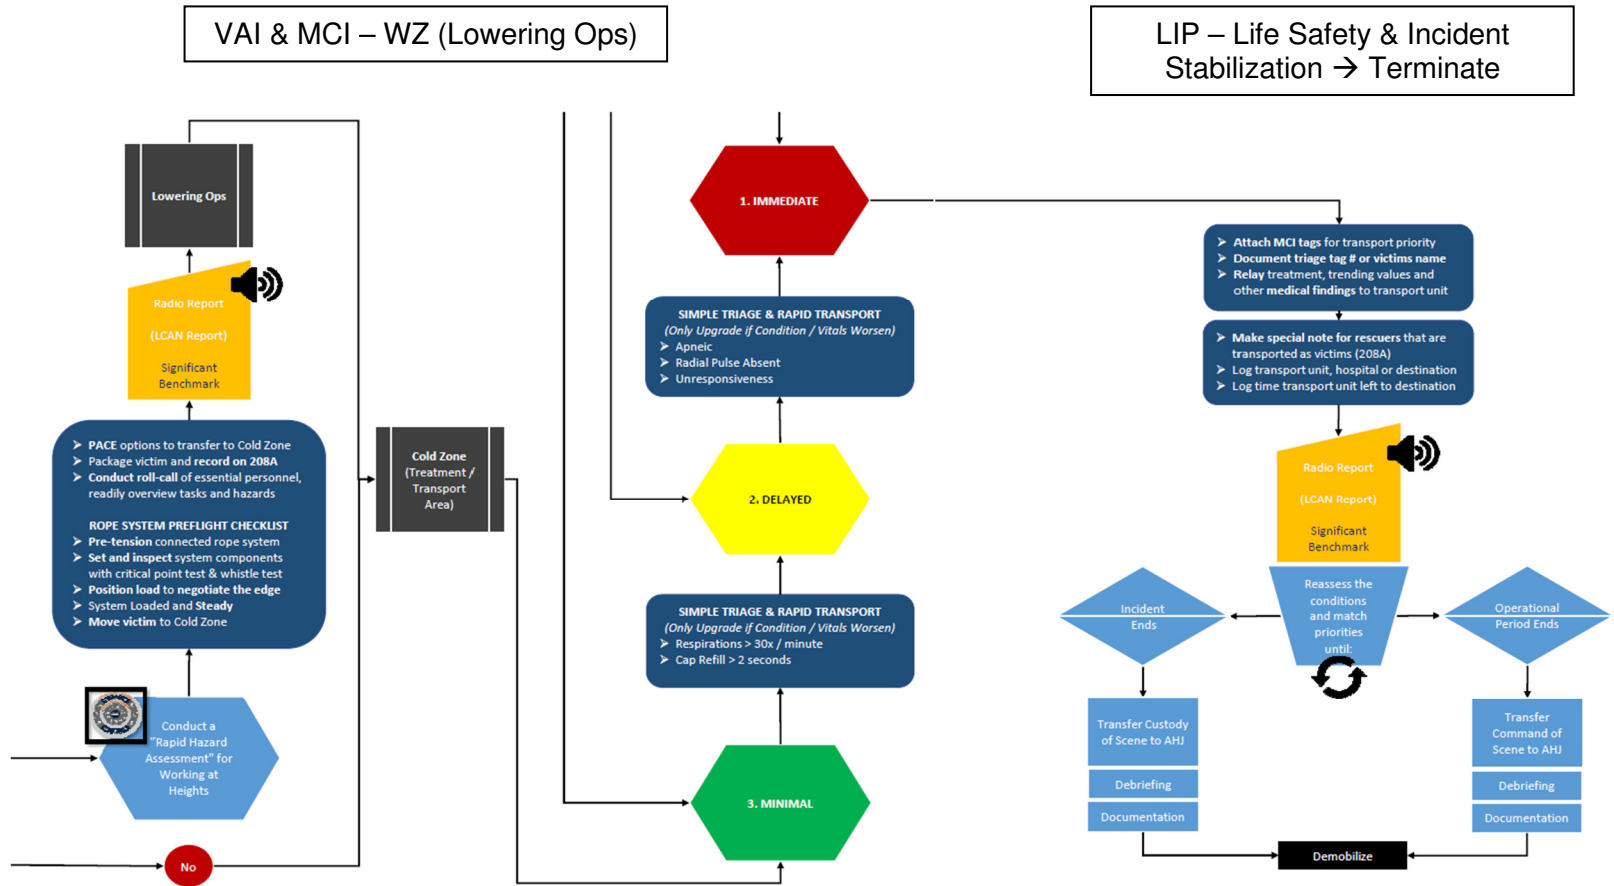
VAI & MCI – WZ (Lowering Ops)

LIP – Life Safety & Incident Stabilization → Terminate

Lowering Ops

Radio Report

(LCAN Report)

Significant Benchmark

➤ PACE options to transfer to Cold Zone
➤ Package victim and record on 208A
➤ Conduct roll-call of essential personnel, readily overview tasks and hazards

ROPE SYSTEM PREFLIGHT CHECKLIST
➤ Pre-tension connected rope system
➤ Set and inspect system components with critical point test & whistle test
➤ Position load to negotiate the edge
➤ System Loaded and Steady
➤ Move victim to Cold Zone

Conduct a "Rapid Hazard Assessment" for Working at Heights

No

Cold Zone (Treatment / Transport Area)

1. IMMEDIATE

SIMPLE TRIAGE & RAPID TRANSPORT
(Only Upgrade if Condition / Vitals Worsen)
➤ Apneic
➤ Radial Pulse Absent
➤ Unresponsiveness

2. DELAYED

SIMPLE TRIAGE & RAPID TRANSPORT
(Only Upgrade if Condition / Vitals Worsen)
➤ Respirations > 30x / minute
➤ Cap Refill > 2 seconds

3. MINIMAL

➤ Attach MCI tags for transport priority
➤ Document triage tag # or victims name
➤ Relay treatment, trending values and other medical findings to transport unit

➤ Make special note for rescuers that are transported as victims (208A)
➤ Log transport unit, hospital or destination
➤ Log time transport unit left to destination

Radio Report

(LCAN Report)

Significant Benchmark

Reassess the conditions and match priorities until:

Incident Ends

Operational Period Ends

Transfer Custody of Scene to AHJ

Debriefing

Documentation

Transfer Command of Scene to AHJ

Debriefing

Documentation

Demobilize